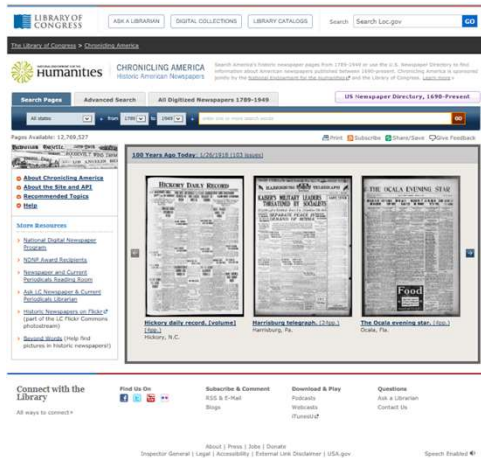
LIBRARY OF CONGRESS

ASK A LIBRARIAN | DIGITAL COLLECTIONS | LIBRARY CATALOGS

Search | Search Loc.gov | GO

The Library of Congress > Chronicling America

NATIONAL ENDOWMENT FOR THE HUMANITIES

CHRONICLING AMERICA
Historic American Newspapers

Search America's historic newspaper pages from 1789-1949 or use the U.S. Newspaper Directory to find information about American newspapers published between 1690-present. Chronicling America is sponsored jointly by the National Endowment for the Humanities and the Library of Congress. Learn more

Search Pages | Advanced Search | All Digitized Newspapers 1789-1949

US Newspaper Directory, 1690-Present

All states | from 1789 | to 1949 | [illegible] | GO

Pages Available: 12,769,527

Print | Subscribe | Share/Save | Give Feedback

100 Years Ago Today: 1/26/1918 (103 issues)

HICKORY DAILY RECORD

HARRISBURG TELEGRAPH

KAISER'S MILITARY LEADERS THREATENED BY SOCIALISTS

THE OCALA EVENING STAR

Food

Hickory daily record. [volume] (Hic...)
Hickory, N.C.

Harrisburg telegraph. (Harrisburg, Pa.)
Harrisburg, Pa.

The Ocala evening star. (Oca...)
Ocala, Fla.

About Chronicling America
About the Site and API
Recommended Topics
Help

More Resources

National Digital Newspaper Program
NDNP Award Recipients
Newspaper and Current Periodicals Reading Room
Ask LC Newspaper & Current Periodicals Librarian
Historic Newspapers on Flickr (part of the LC Flickr Commons photostream)
Beyond Words (Help find pictures in historic newspapers!)

Connect with the Library
All ways to connect »

Find Us On

Subscribe & Comment
RSS & E-Mail
Blogs

Download & Play
Podcasts
Webcasts
iTunesU

Questions
Ask a Librarian
Contact Us

About | Press | Jobs | Donate
Inspector General | Legal | Accessibility | External Link Disclaimer | USA.gov

Speech Enabled